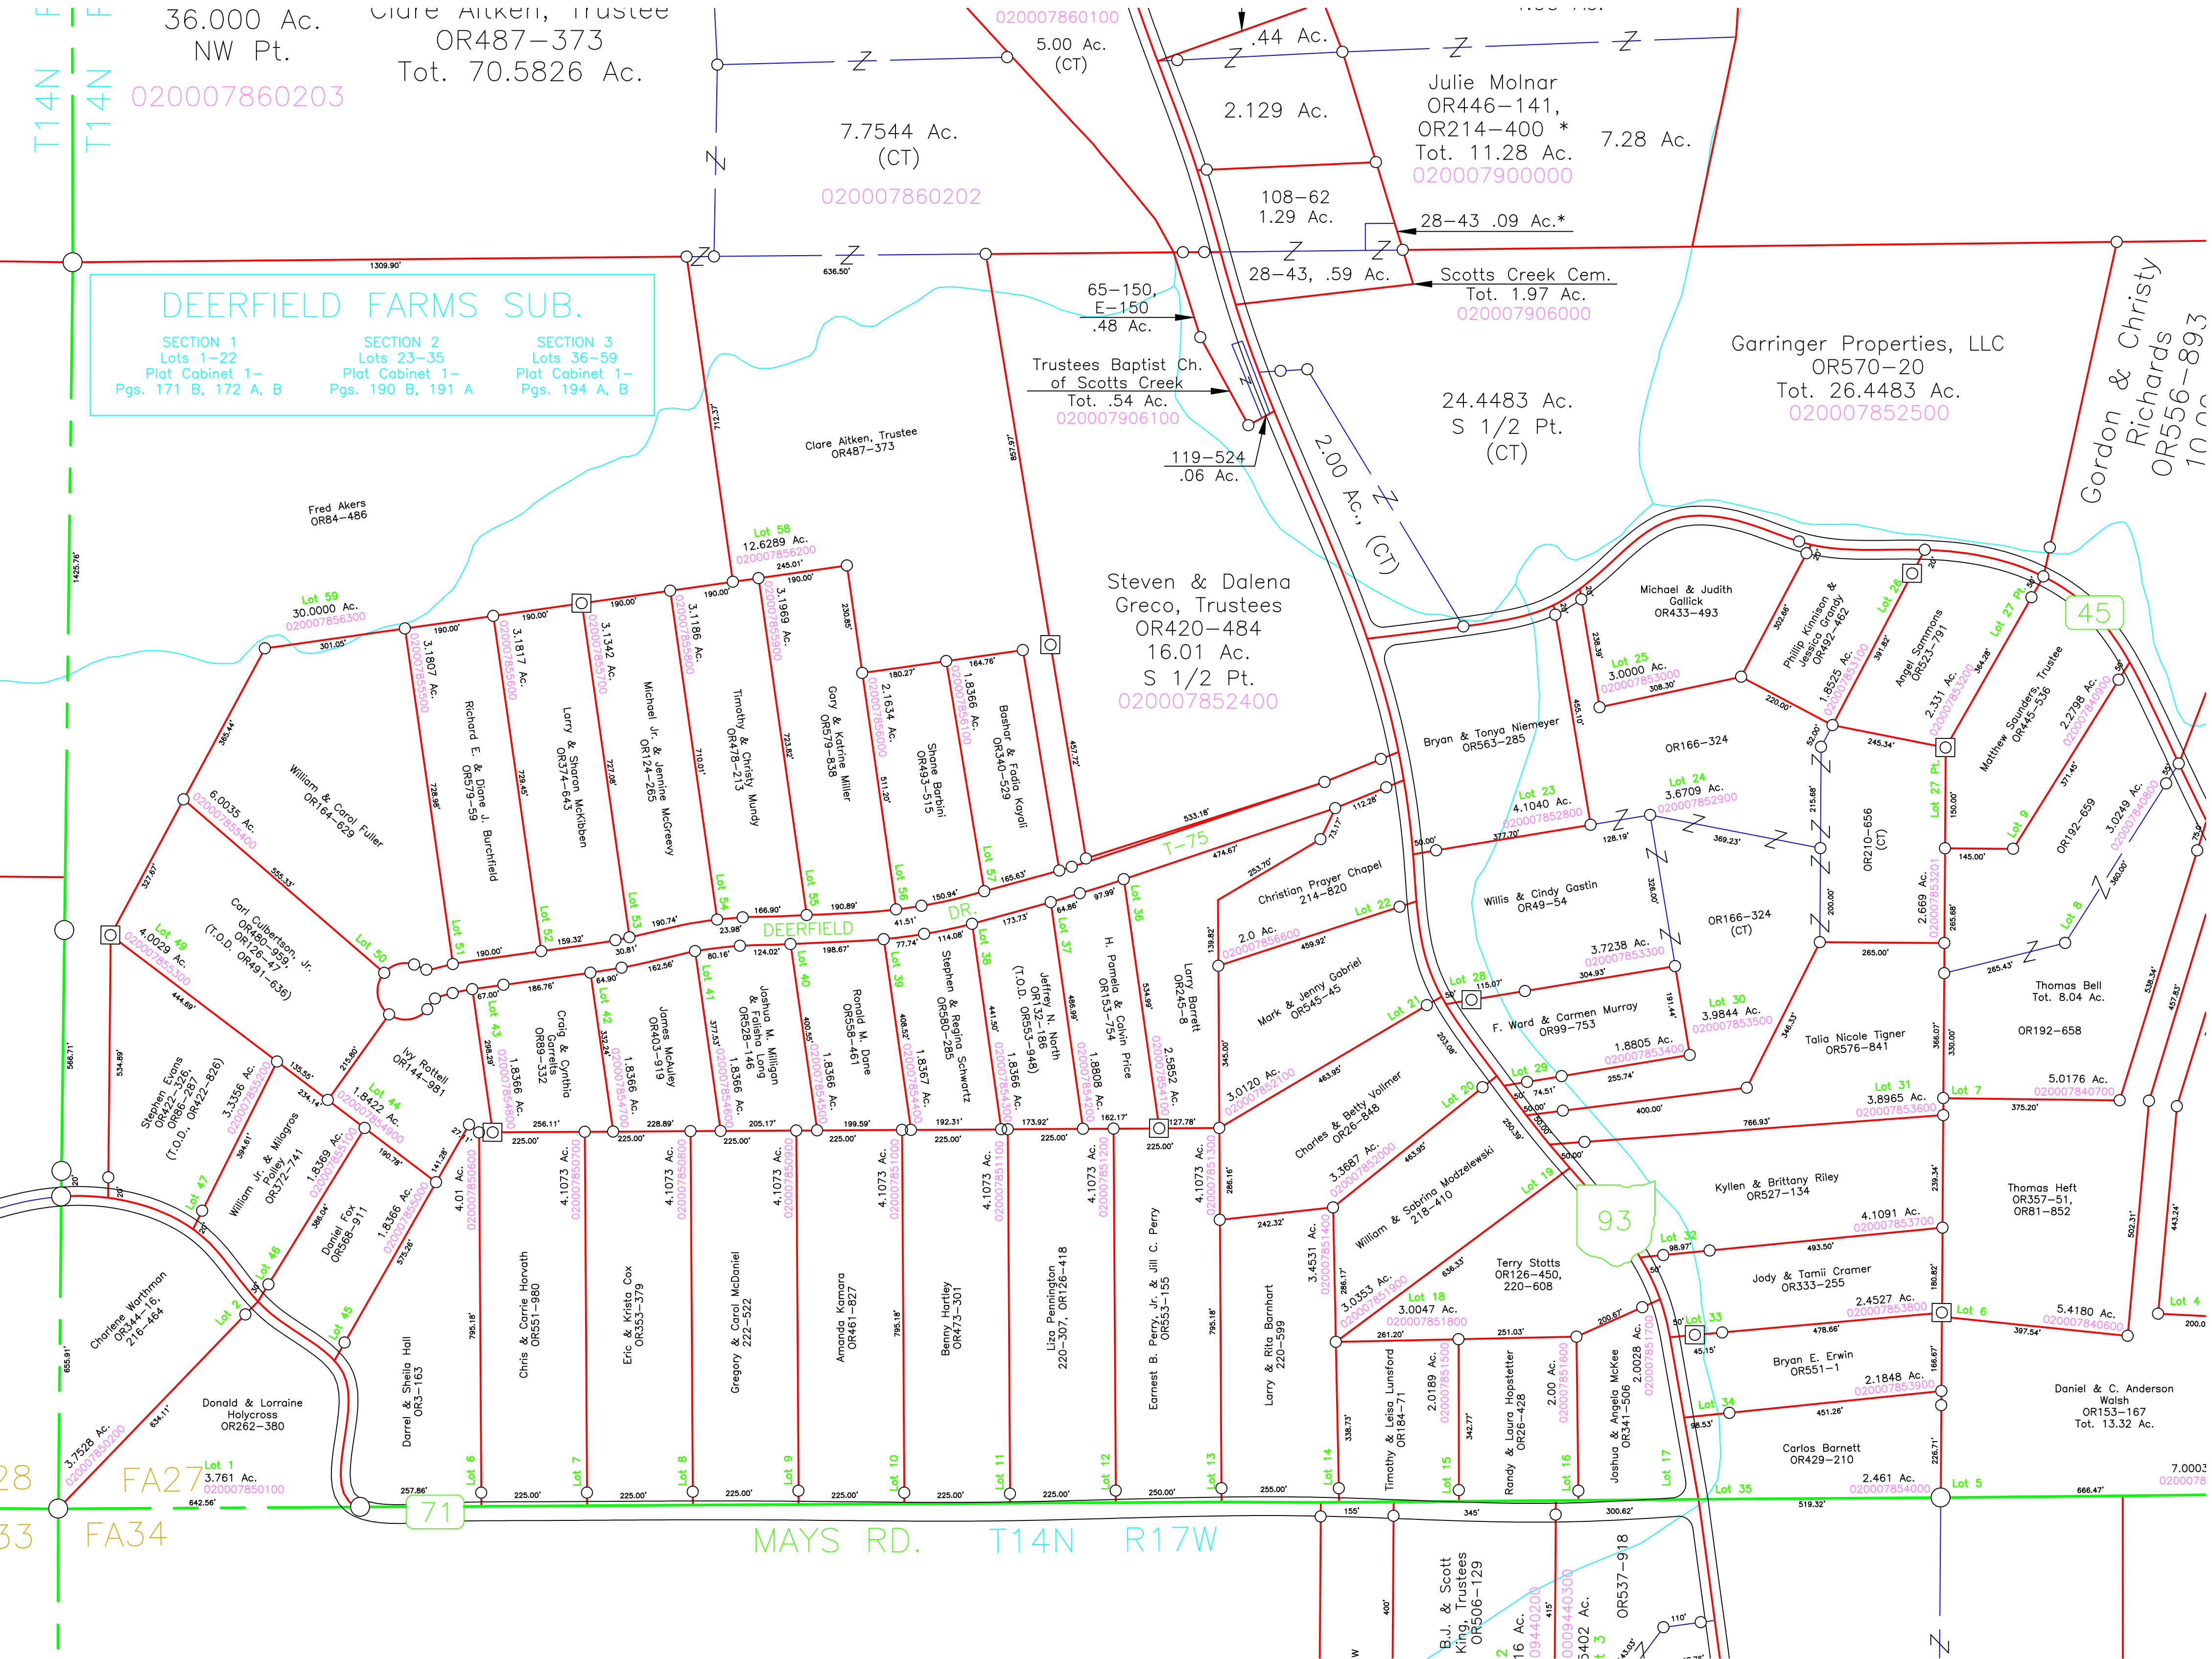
T14N T14N

36.000 Ac.
NW Pt.
020007860203

Clare Aitken, Trustee
OR487-373
Tot. 70.5826 Ac.

020007860100
5.00 Ac.
(CT)

.44 Ac.
2.129 Ac.

Julie Molnar
OR446-141,
OR214-400 *
Tot. 11.28 Ac.
020007900000

7.28 Ac.

7.7544 Ac.
(CT)
020007860202

108-62
1.29 Ac.

28-43 .09 Ac.*

28-43, .59 Ac.

Scotts Creek Cem.
Tot. 1.97 Ac.
020007906000

1309.90'
636.50'

DEERFIELD FARMS SUB.

SECTION 1
Lots 1-22
Plat Cabinet 1-
Pgs. 171 B, 172 A, B

SECTION 2
Lots 23-35
Plat Cabinet 1-
Pgs. 190 B, 191 A

SECTION 3
Lots 36-59
Plat Cabinet 1-
Pgs. 194 A, B

65-150,
E-150
.48 Ac.

Trustees Baptist Ch.
of Scotts Creek
Tot. .54 Ac.
020007906100

119-524
.06 Ac.

2.00 Ac., (CT)

24.4483 Ac.
S 1/2 Pt.
(CT)

Garringer Properties, LLC
OR570-20
Tot. 26.4483 Ac.
020007852500

Gordon & Christy Richards
OR556-893

Clare Aitken, Trustee
OR487-373

Fred Akers
OR84-486

1425.76'

Lot 58
12.6289 Ac.
020007856200

Lot 59
30.0000 Ac.
020007856300

Steven & Dalena
Greco, Trustees
OR420-484
16.01 Ac.
S 1/2 Pt.
020007852400

Michael & Judith
Gallick
OR433-493

Phillip Kinnison &
Jessica Grandy
OR492-482

Angel Sammons
OR523-791

Lot 26
Lot 27 Pt.

45

Lot 25
3.0000 Ac.
020007853000

Matthew Saunders, Trustee
OR445-536

Bryan & Tonya Niemeyer
OR563-285

OR166-324

1.8525 Ac.
020007853100

2.331 Ac.
020007853200

2.2798 Ac.
020007840900

Lot 23
4.1040 Ac.
020007852800

Lot 24
3.6709 Ac.
020007852900

OR210-656
(CT)

Lot 27 Pt.

Lot 9

OR192-659

3.0249 Ac.
020007840800

3.1807 Ac.
020007855500

Richard E. & Diane J. Burchfield
OR579-59

3.1817 Ac.
020007855600

Larry & Sharon McKibben
OR374-643

3.1342 Ac.
020007855700

Michael Jr. & Jennine McGreevy
OR124-265

3.1186 Ac.
020007855800

Timothy & Christy Mundy
OR478-213

3.1969 Ac.
020007855900

Gary & Katrina Miller
OR579-838

2.1634 Ac.
020007856000

Shane Barbini
OR493-515

1.8366 Ac.
020007856100

Bashar & Fadia Koyali
OR340-529

William & Carol Fuller
OR164-629

6.0035 Ac.
020007855400

Carl Culbertson, Jr.
OR480-959,
OR126-47
(T.O.D. OR491-636)

Lot 50
Lot 51
Lot 52
Lot 53
Lot 54
Lot 55
Lot 56
Lot 57

T-75

DEERFIELD DR.

Christian Prayer Chapel
214-820

Lot 22
2.0 Ac.
020007856600

Willis & Cindy Gastin
OR49-54

OR166-324
(CT)

2.669 Ac.
020007853201

Lot 8

Thomas Bell
Tot. 8.04 Ac.

OR192-658

4.0029 Ac.
020007855300
Lot 49

Stephen Evans
OR422-326,
OR86-287
(T.O.D. OR422-826)

3.3356 Ac.
020007855200

Ivy Rattell
OR144-981

Lot 44
1.8422 Ac.
020007854900

William Jr. & Milagros
Polley
OR372-741

1.8369 Ac.
020007855100

Daniel Fox
OR568-911

1.8366 Ac.
020007855000

Lot 48
Lot 47
Lot 46
Lot 45

Charlene Warthmon
OR344-16,
216-464

Lot 2

Donald & Lorraine
Holycross
OR262-380

3.7528 Ac.
020007850200

FA27
Lot 1
3.761 Ac.
020007850100

FA34

Lot 43
1.8366 Ac.
020007854800

Craig & Cynthia
Garretts
OR89-332

Lot 42
1.8366 Ac.
020007854700

James McAuley
OR403-913

Lot 41
Joshua M. Milligan
& Falisha Long
OR528-146
1.8366 Ac.
020007854600

Lot 40
020007854500

Ronald M. Dane
OR558-461

Lot 39
1.8367 Ac.
020007854400

Stephen & Regina Schwartz
OR580-285

Lot 38
1.8366 Ac.
020007854300

Jeffrey N. North
OR132-186
(T.O.D. OR553-948)

Lot 37
1.8808 Ac.
020007854200

H. Pamela & Calvin Price
OR153-754

Lot 36
2.5852 Ac.
020007854100

Larry Barrett
OR245-8

3.0120 Ac.
020007852100

Mark & Jenny Gabriel
OR545-45

Lot 21
Lot 28

3.7238 Ac.
020007853300

F. Ward & Carmen Murray
OR99-753

Lot 30
3.9844 Ac.
020007853500

Talia Nicole Tigner
OR576-841

Lot 29
1.8805 Ac.
020007853400

Lot 31
3.8965 Ac.
020007853600

Lot 7
5.0176 Ac.
020007840700

Charles & Betty Vollmer
OR26-848

Lot 20
3.3687 Ac.
020007852000

William & Sabrina Modzelewski
218-410

Lot 19

93

Kyllen & Brittany Riley
OR527-134

Thomas Heft
OR357-51,
OR81-852

4.1091 Ac.
020007853700
Lot 32

Terry Stotts
OR126-450,
220-608

Jody & Tamii Cramer
OR333-255

2.4527 Ac.
020007853800
Lot 6
5.4180 Ac.
020007840600
Lot 4

3.4531 Ac.
020007851400

3.0353 Ac.
020007851900
Lot 18
3.0047 Ac.
020007851800

Lot 33
Bryan E. Erwin
OR551-1
2.1848 Ac.
020007853900
Lot 34

Daniel & C. Anderson
Walsh
OR153-167
Tot. 13.32 Ac.

Carlos Barnett
OR429-210
2.461 Ac.
020007854000
Lot 35
Lot 5
7.0003
020007

4.01 Ac.
020007850600
Darrel & Sheila Hall
OR3-163
Lot 6

4.1073 Ac.
020007850700
Chris & Carrie Horvath
OR551-980
Lot 7

Eric & Krista Cox
OR353-379

4.1073 Ac.
020007850800
Lot 8

Gregory & Carol McDaniel
222-522

4.1073 Ac.
020007850900
Lot 9

Amanda Kamara
OR461-827

4.1073 Ac.
020007851000
Lot 10

Benny Hartley
OR473-301

4.1073 Ac.
020007851100
Lot 11

Liza Pennington
220-307, OR126-418

4.1073 Ac.
020007851200
Lot 12

Earnest B. Perry, Jr. & Jill C. Perry
OR553-155

4.1073 Ac.
020007851300
Lot 13

Larry & Rita Barnhart
220-599
Lot 14

Timothy & Leisa Lunsford
OR184-71
2.0189 Ac.
020007851500
Lot 15

Randy & Laura Hopstetter
OR26-428
2.00 Ac.
020007851600
Lot 16

Joshua & Angela McKee
OR341-506
2.0028 Ac.
020007851700
Lot 17

71

MAYS RD. T14N R17W

B.J. & Scott
King, Trustees
OR506-129

16 Ac.
009440300

OR537-918
5402 Ac.